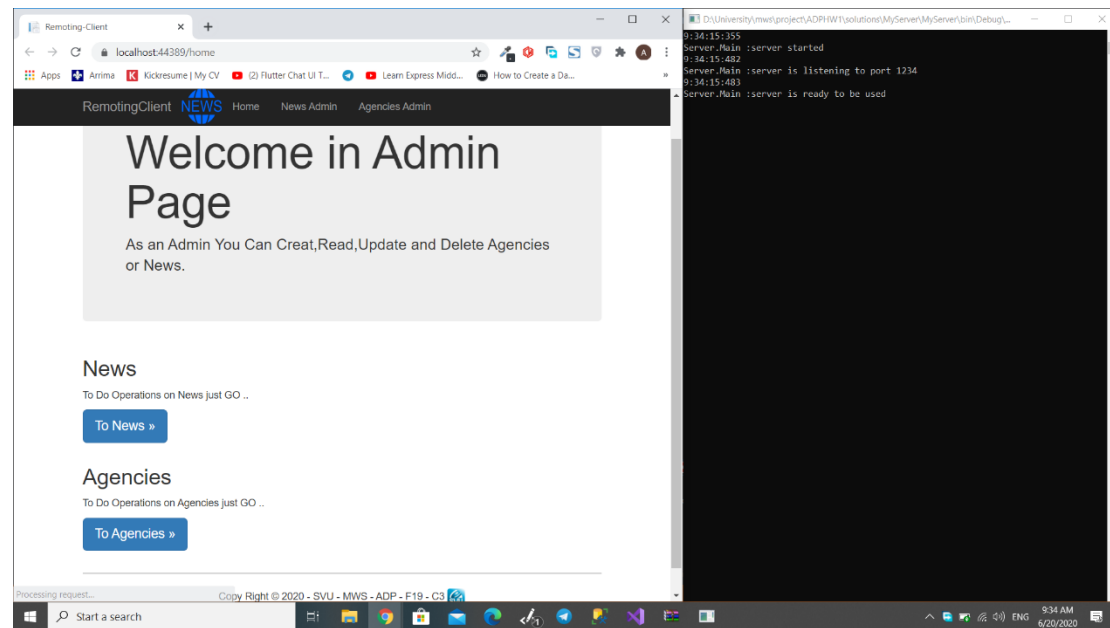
Remoting-Client ×
localhost:44389/home
Apps Arrima Kickresume | My CV (2) Flutter Chat UI T... Learn Express Midd... How to Create a Da...
RemotingClient NEWS Home News Admin Agencies Admin

Welcome in Admin Page

As an Admin You Can Creat,Read,Update and Delete Agencies or News.

News

To Do Operations on News just GO ..

To News »

Agencies

To Do Operations on Agencies just GO ..

To Agencies »

Copy Right © 2020 - SVU - MWS - ADP - F19 - C3

Processing request...

D:\University\mws\project\ADPHW1\solutions\MyServer\MyServer\bin\Debug\...
9:34:15:355
Server.Main :server started
9:34:15:482
Server.Main :server is listening to port 1234
9:34:15:483
Server.Main :server is ready to be used

Start a search
ENG 9:34 AM 6/20/2020